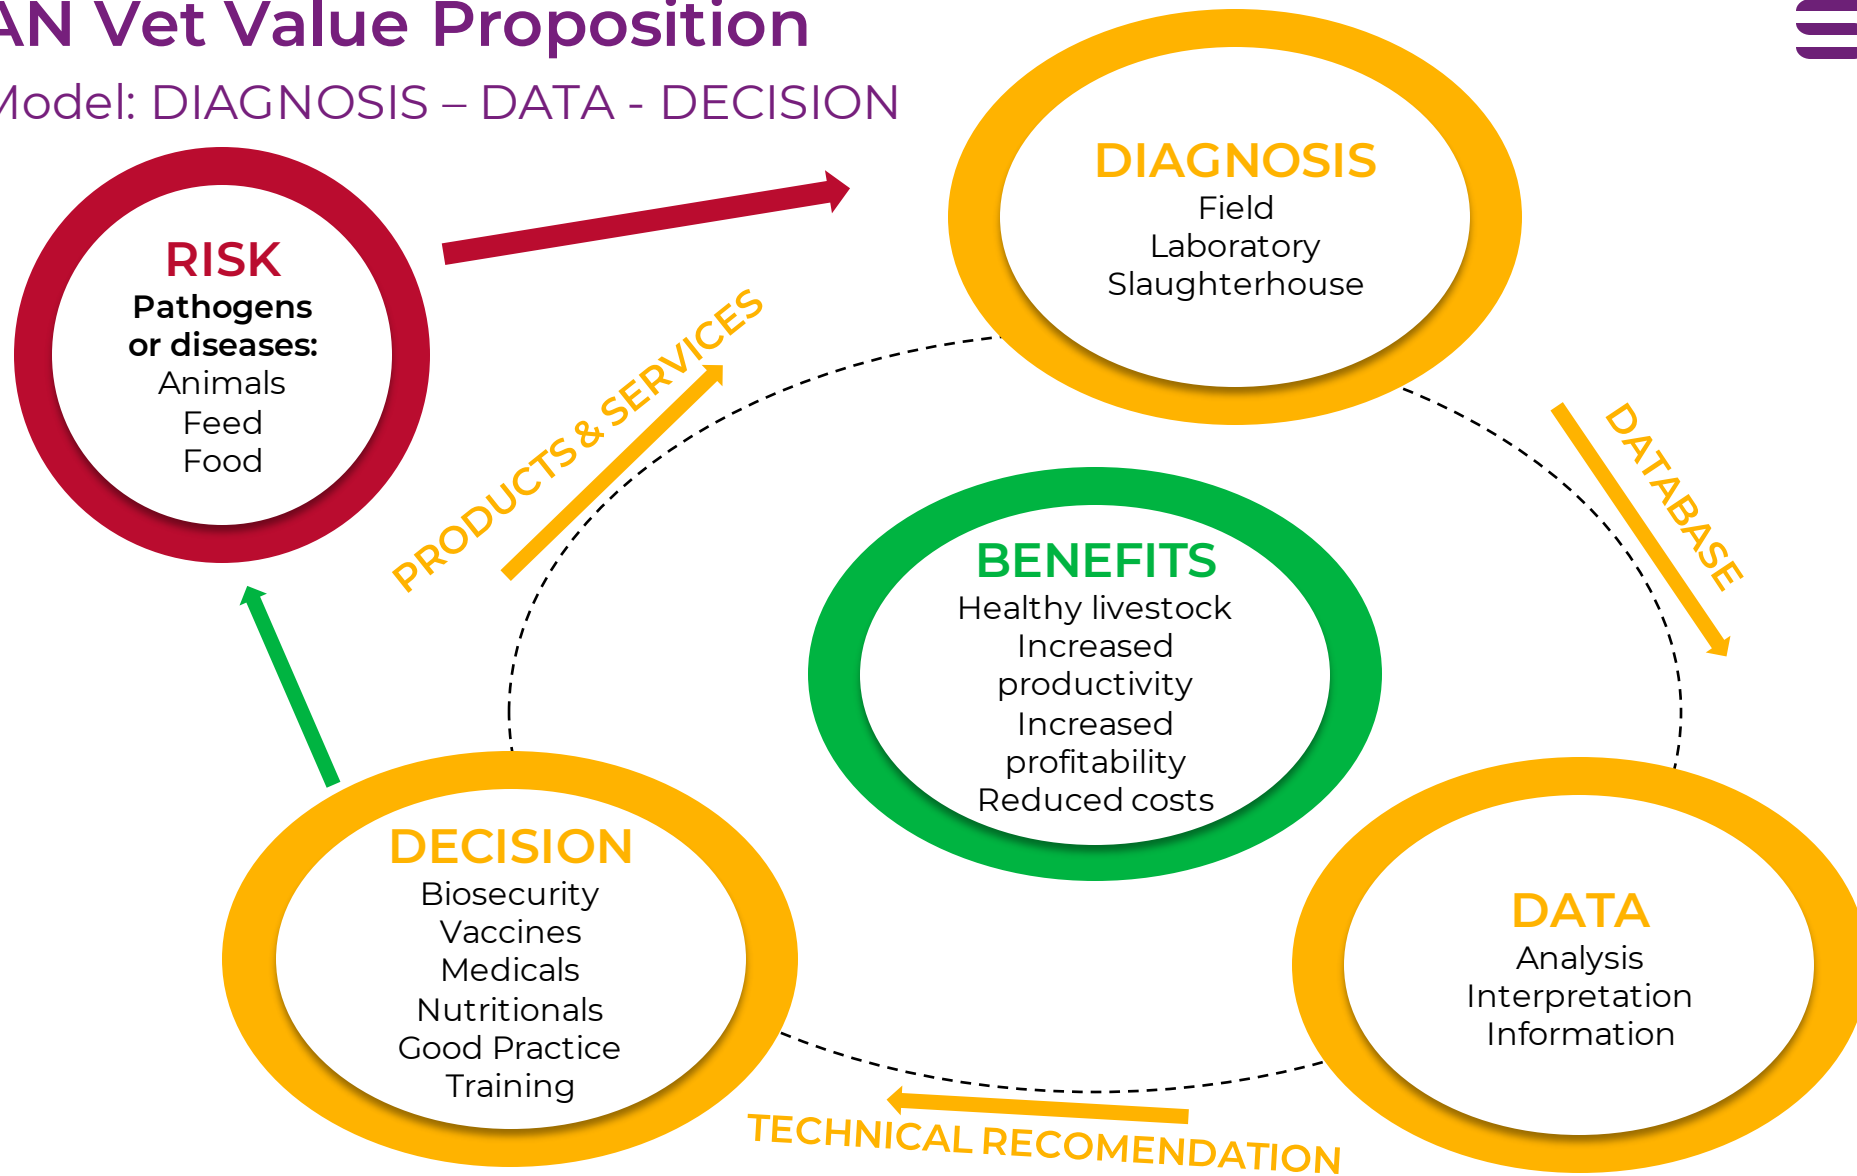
AN Vet Value Proposition

Model: DIAGNOSIS – DATA - DECISION

RISK
Pathogens or diseases:
Animals
Feed
Food

DIAGNOSIS
Field
Laboratory
Slaughterhouse

PRODUCTS & SERVICES

DATABASE

BENEFITS
Healthy livestock
Increased productivity
Increased profitability
Reduced costs

DECISION
Biosecurity
Vaccines
Medicals
Nutritionals
Good Practice
Training

DATA
Analysis
Interpretation
Information

TECHNICAL RECOMENDATION